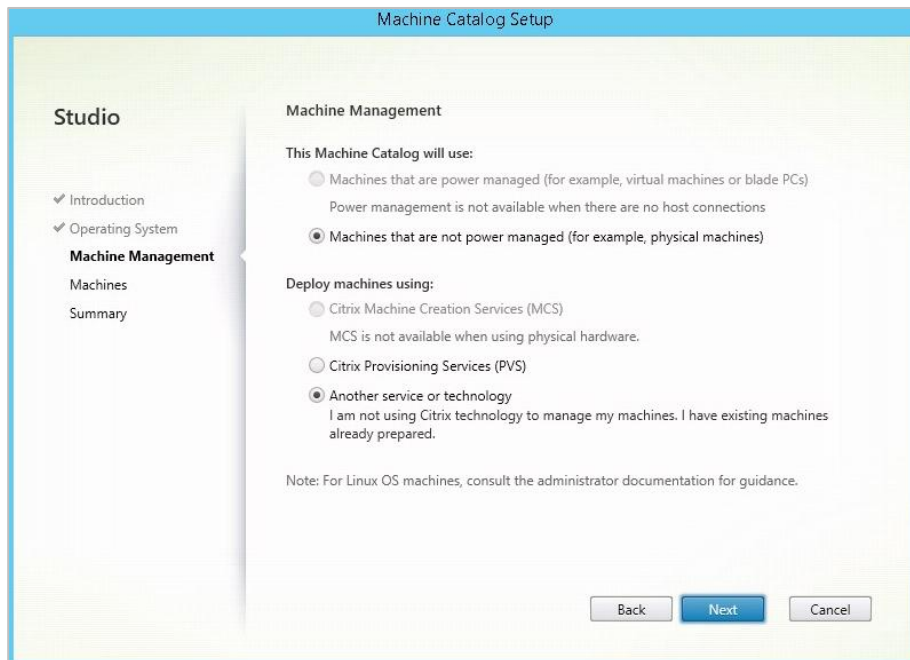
Machine Catalog Setup

Studio

✓ Introduction
✓ Operating System
Machine Management
Machines
Summary

Machine Management

This Machine Catalog will use:

Machines that are power managed (for example, virtual machines or blade PCs)
Power management is not available when there are no host connections

Machines that are not power managed (for example, physical machines)

Deploy machines using:

Citrix Machine Creation Services (MCS)
MCS is not available when using physical hardware.

Citrix Provisioning Services (PVS)

Another service or technology
I am not using Citrix technology to manage my machines. I have existing machines already prepared.

Note: For Linux OS machines, consult the administrator documentation for guidance.

Back Next Cancel